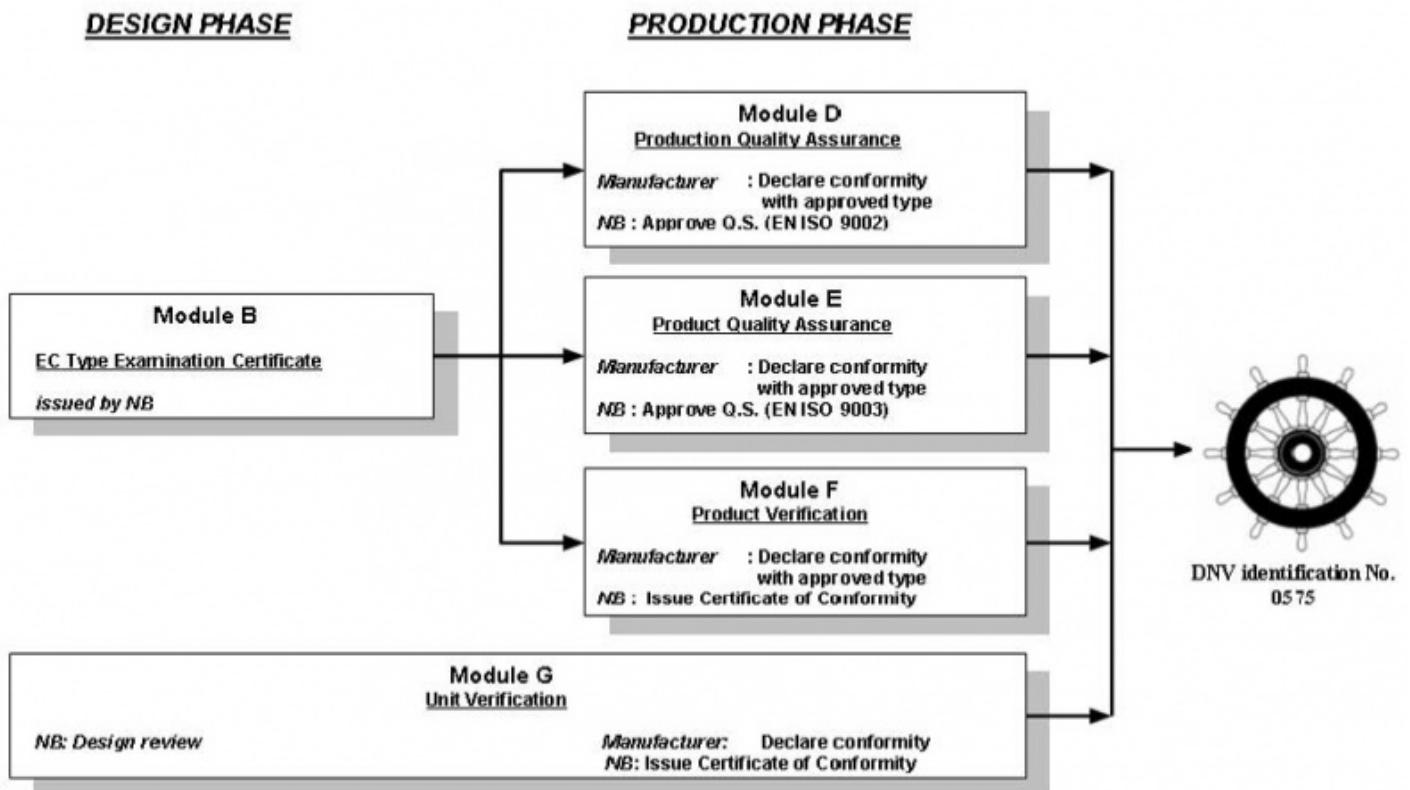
DESIGN PHASE

PRODUCTION PHASE

Module D
Production Quality Assurance
Manufacturer : Declare conformity with approved type
NB : Approve Q.S. (EN ISO 9002)

Module B
EC Type Examination Certificate
issued by NB

Module E
Product Quality Assurance
Manufacturer : Declare conformity with approved type
NB : Approve Q.S. (EN ISO 9003)

Module F
Product Verification
Manufacturer : Declare conformity with approved type
NB : Issue Certificate of Conformity

DNV identification No. 0575

Module G
Unit Verification
NB: Design review
Manufacturer: Declare conformity
NB: Issue Certificate of Conformity